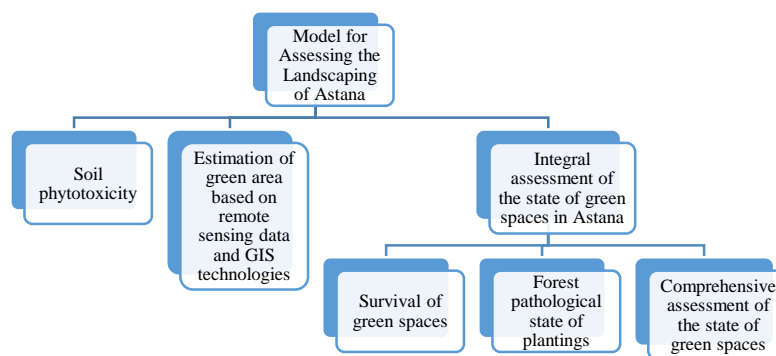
Model for Assessing the Landscaping of Astana

Soil phytotoxicity

Estimation of green area based on remote sensing data and GIS technologies

Integral assessment of the state of green spaces in Astana

Survival of green spaces

Forest pathological state of plantings

Comprehensive assessment of the state of green spaces